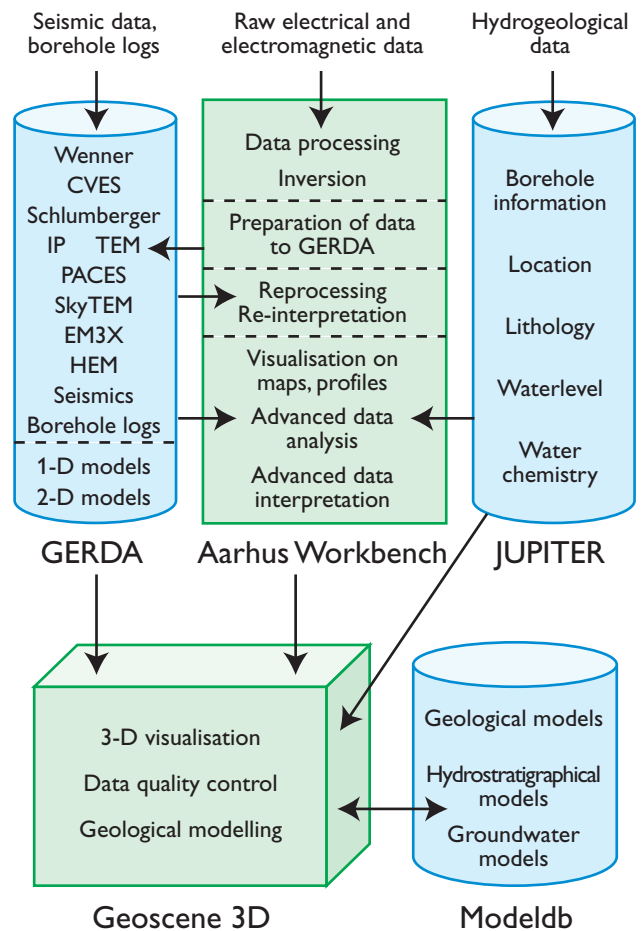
Seismic data, borehole logs

Raw electrical and electromagnetic data

Hydrogeological data

Wenner
CVES
Schlumberger
IP TEM
PACES
SkyTEM
EM3X
HEM
Seismics
Borehole logs

1-D models
2-D models

GERDA

Data processing
Inversion

Preparation of data to GERDA

Reprocessing
Re-interpretation

Visualisation on maps, profiles
Advanced data analysis
Advanced data interpretation

Aarhus Workbench

Borehole information
Location
Lithology
Waterlevel
Water chemistry

JUPITER

3-D visualisation
Data quality control
Geological modelling

Geoscene 3D

Geological models
Hydrostratigraphical models
Groundwater models

Modeldb